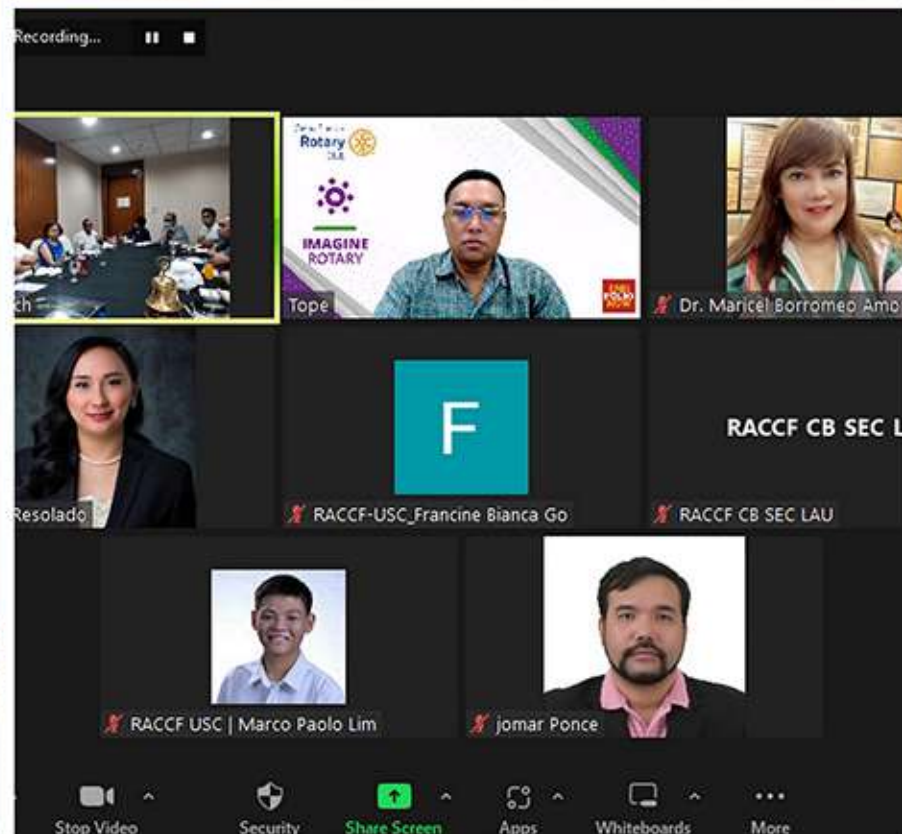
Recording...

ch

Rotary

IMAGINE ROTARY

Tope

Dr. Maricel Borromeo Amo

Resolado

F

RACCF-USC_Francine Bianca Go

RACCF CB SEC L

RACCF CB SEC LAU

RACCF USC | Marco Paolo Lim

jomar Ponce

Stop Video

Security

Share Screen

Apps

Whiteboards

More